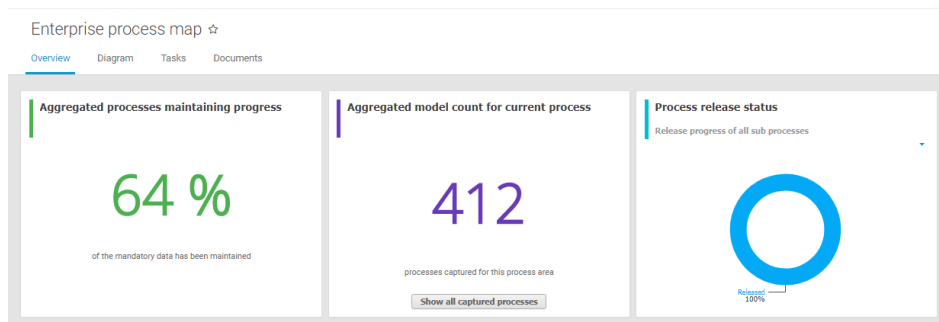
Enterprise process map ☆

Overview Diagram Tasks Documents

Aggregated processes maintaining progress

64 %

of the mandatory data has been maintained

Aggregated model count for current process

412

processes captured for this process area

Show all captured processes

Process release status

Release progress of all sub processes

Released
100%